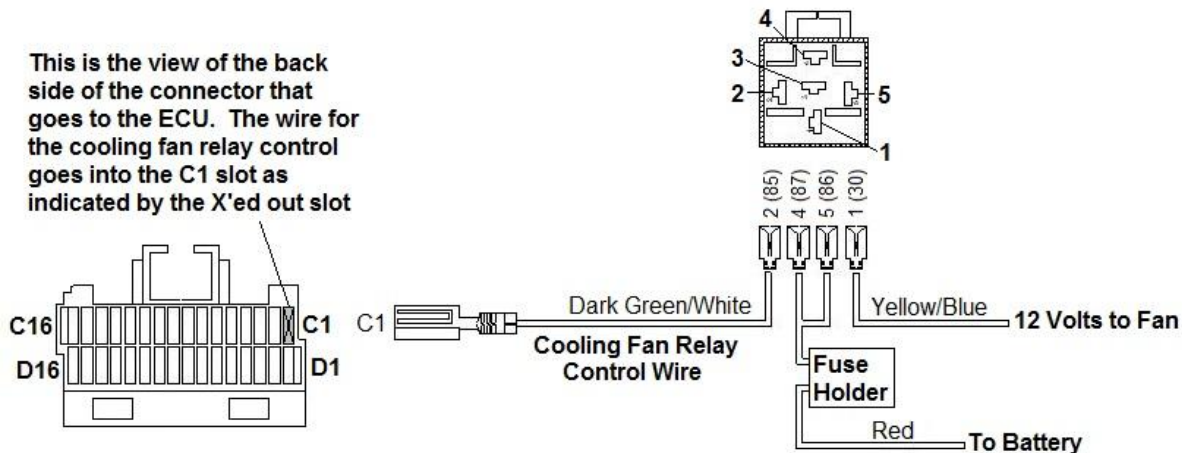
This is the view of the back side of the connector that goes to the ECU. The wire for the cooling fan relay control goes into the C1 slot as indicated by the X'ed out slot

4
3
2
5
1

2 (85)
4 (87)
5 (86)
1 (30)

C16
C1
D16
D1

C1
Dark Green/White
Cooling Fan Relay Control Wire

Yellow/Blue
12 Volts to Fan

Fuse Holder

Red
To Battery